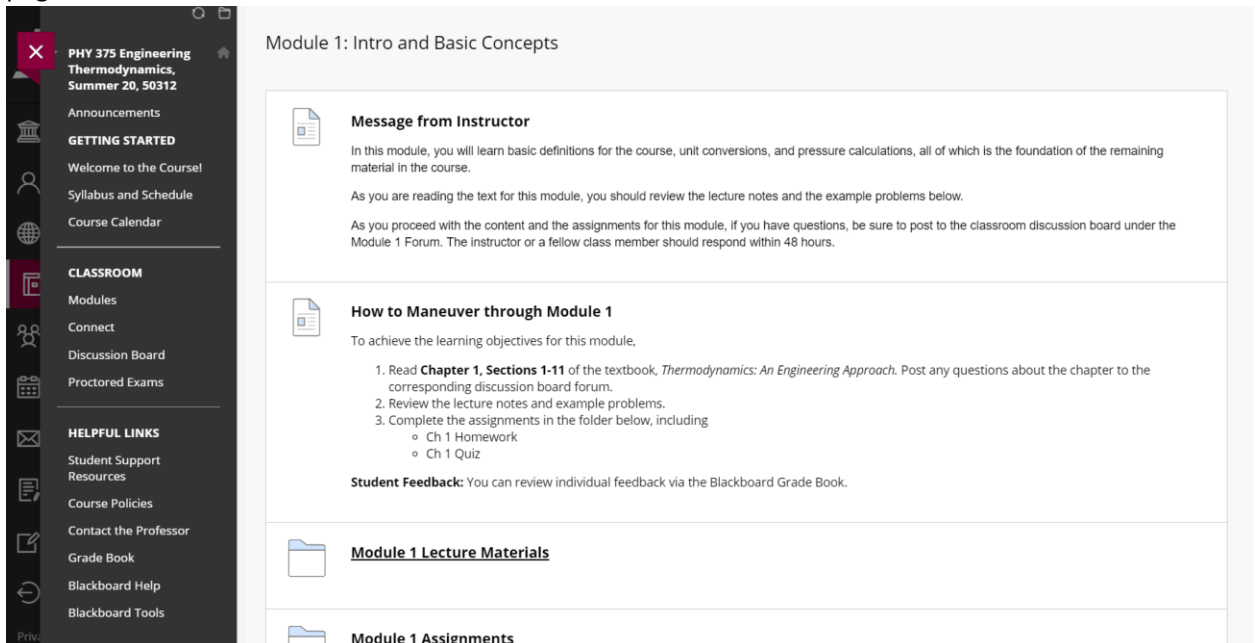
×

PHY 375 Engineering Thermodynamics, Summer 20, 50312

Announcements

GETTING STARTED

Welcome to the Course!

Syllabus and Schedule

Course Calendar

CLASSROOM

Modules

Connect

Discussion Board

Proctored Exams

HELPFUL LINKS

Student Support Resources

Course Policies

Contact the Professor

Grade Book

Blackboard Help

Blackboard Tools

Priv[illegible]

Module 1: Intro and Basic Concepts

Message from Instructor

In this module, you will learn basic definitions for the course, unit conversions, and pressure calculations, all of which is the foundation of the remaining material in the course.

As you are reading the text for this module, you should review the lecture notes and the example problems below.

As you proceed with the content and the assignments for this module, if you have questions, be sure to post to the classroom discussion board under the Module 1 Forum. The instructor or a fellow class member should respond within 48 hours.

How to Maneuver through Module 1

To achieve the learning objectives for this module,

1. Read **Chapter 1, Sections 1-11** of the textbook, *Thermodynamics: An Engineering Approach.* Post any questions about the chapter to the corresponding discussion board forum.
2. Review the lecture notes and example problems.
3. Complete the assignments in the folder below, including
   ◦ Ch 1 Homework
   ◦ Ch 1 Quiz

**Student Feedback:** You can review individual feedback via the Blackboard Grade Book.

Module 1 Lecture Materials

Module 1 Assignments